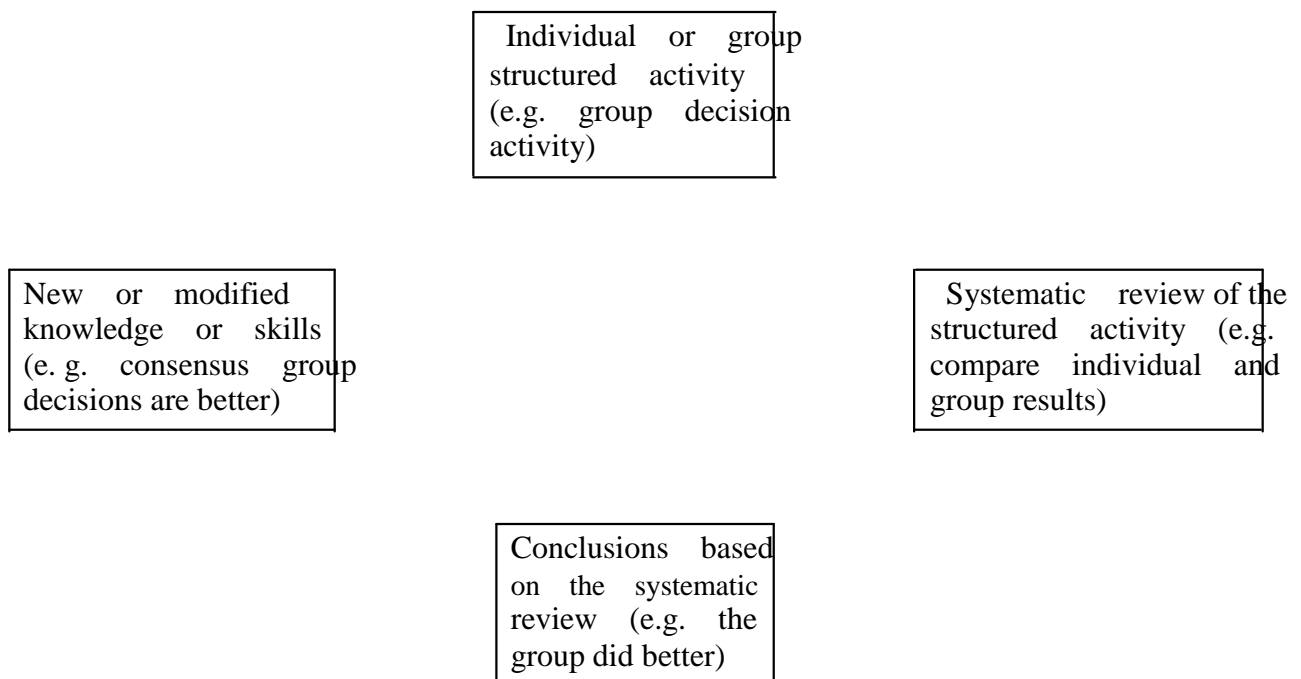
Individual or group structured activity (e.g. group decision activity)

New or modified knowledge or skills (e. g. consensus group decisions are better)

Systematic review of the structured activity (e.g. compare individual and group results)

Conclusions based on the systematic review (e.g. the group did better)